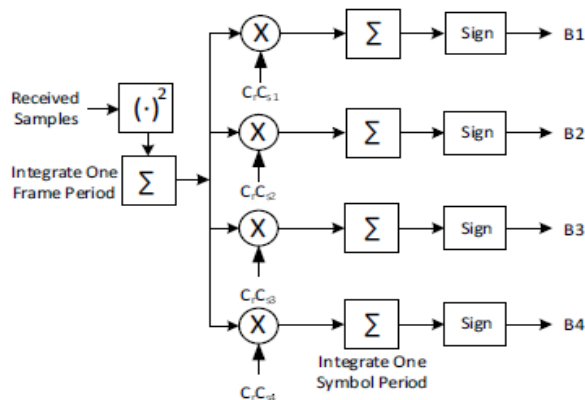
Received Samples

$(\cdot)^2$

Integrate One Frame Period

$\Sigma$

X

$C_rC_{s1}$

$\Sigma$

Sign

B1

X

$C_rC_{s2}$

$\Sigma$

Sign

B2

X

$C_rC_{s3}$

$\Sigma$

Sign

B3

X

$C_rC_{s4}$

$\Sigma$

Integrate One Symbol Period

Sign

B4